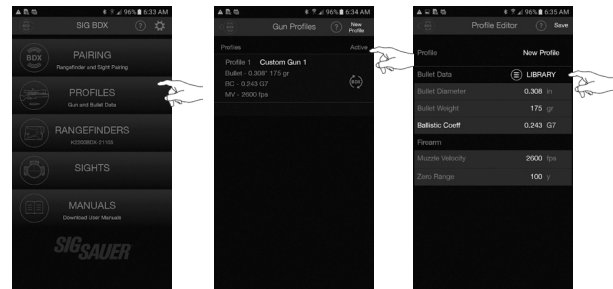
96% 6:33 AM

SIG BDX

BDX

PAIRING

Rangefinder and Sight Pairing

PROFILES

Gun and Bullet Data

RANGEFINDERS

K2000BDX-21165

SIGHTS

MANUALS

Download User Manuals

SIG SAUER

96% 6:34 AM

Gun Profiles

New Profile

Profiles

Active

Profile 1 Custom Gun 1

Bullet - 0.308" 175 gr

BC - 0.243 G7

MV - 2600 fps

BDX

96% 6:35 AM

Profile Editor

Save

Profile

New Profile

Bullet Data

LIBRARY

Bullet Diameter

0.308 in

Bullet Weight

175 gr

Ballistic Coeff

0.243 G7

Firearm

Muzzle Velocity

2600 fps

Zero Range

100 y